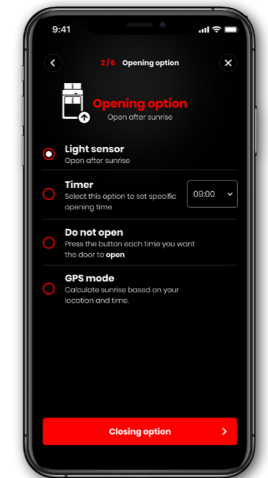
9:41

2/6 Opening option

Opening option
Open after sunrise

Light sensor
Open after sunrise

Timer
Select this option to set specific opening time

09:00

Do not open
Press the button each time you want the door to **open**

GPS mode
Calculate sunrise based on your location and time.

Closing option